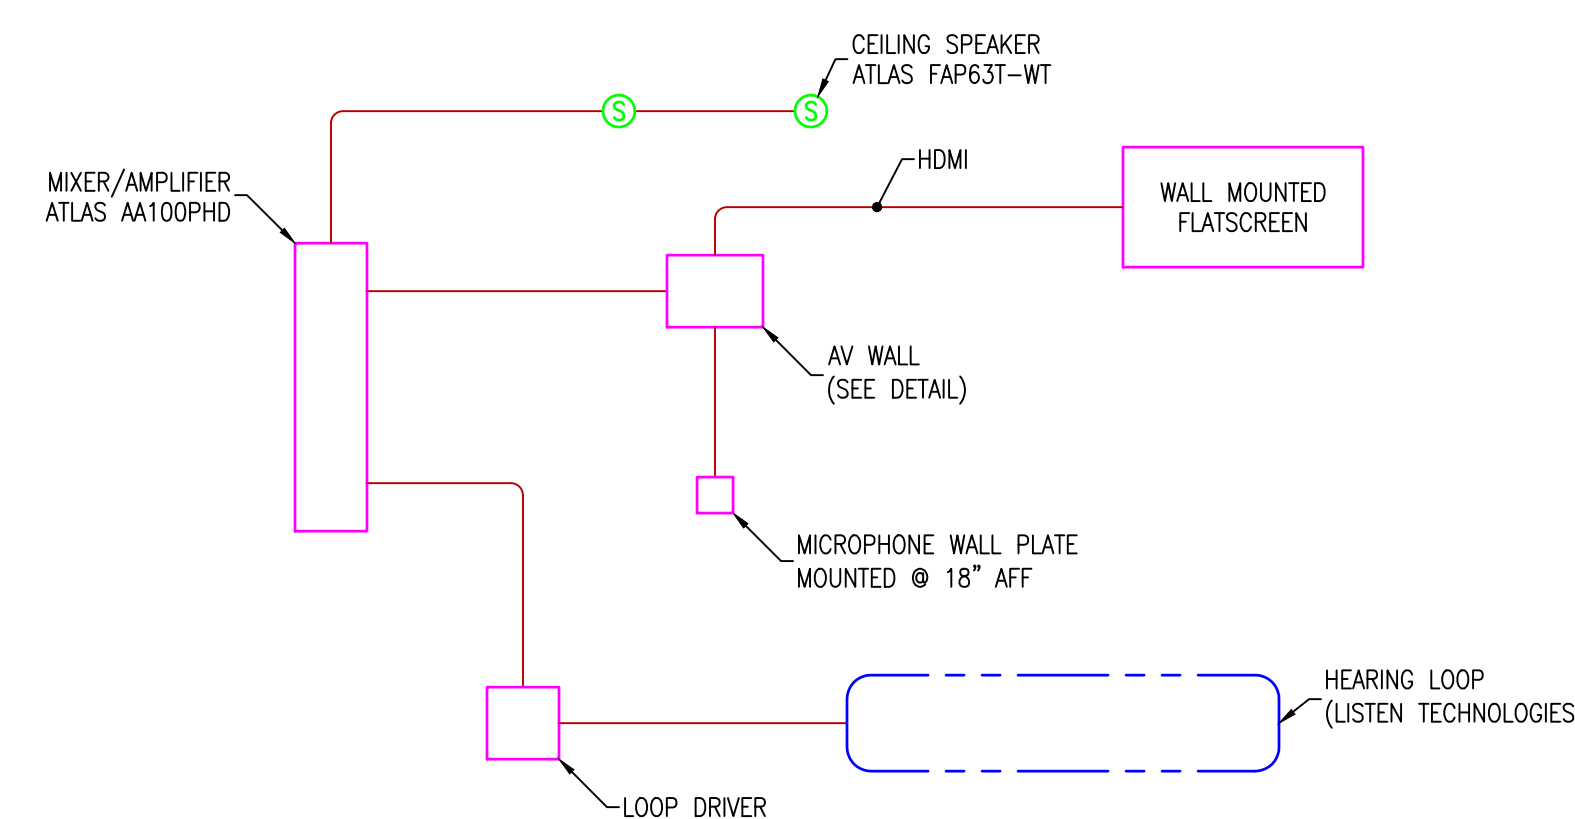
CEILING SPEAKER
ATLAS FAP63T–WT

S

S

MIXER/AMPLIFIER
ATLAS AA100PHD

HDMI

WALL MOUNTED
FLATSCREEN

AV WALL
(SEE DETAIL)

MICROPHONE WALL PLATE
MOUNTED @ 18" AFF

HEARING LOOP
(LISTEN TECHNOLOGIES

LOOP DRIVER